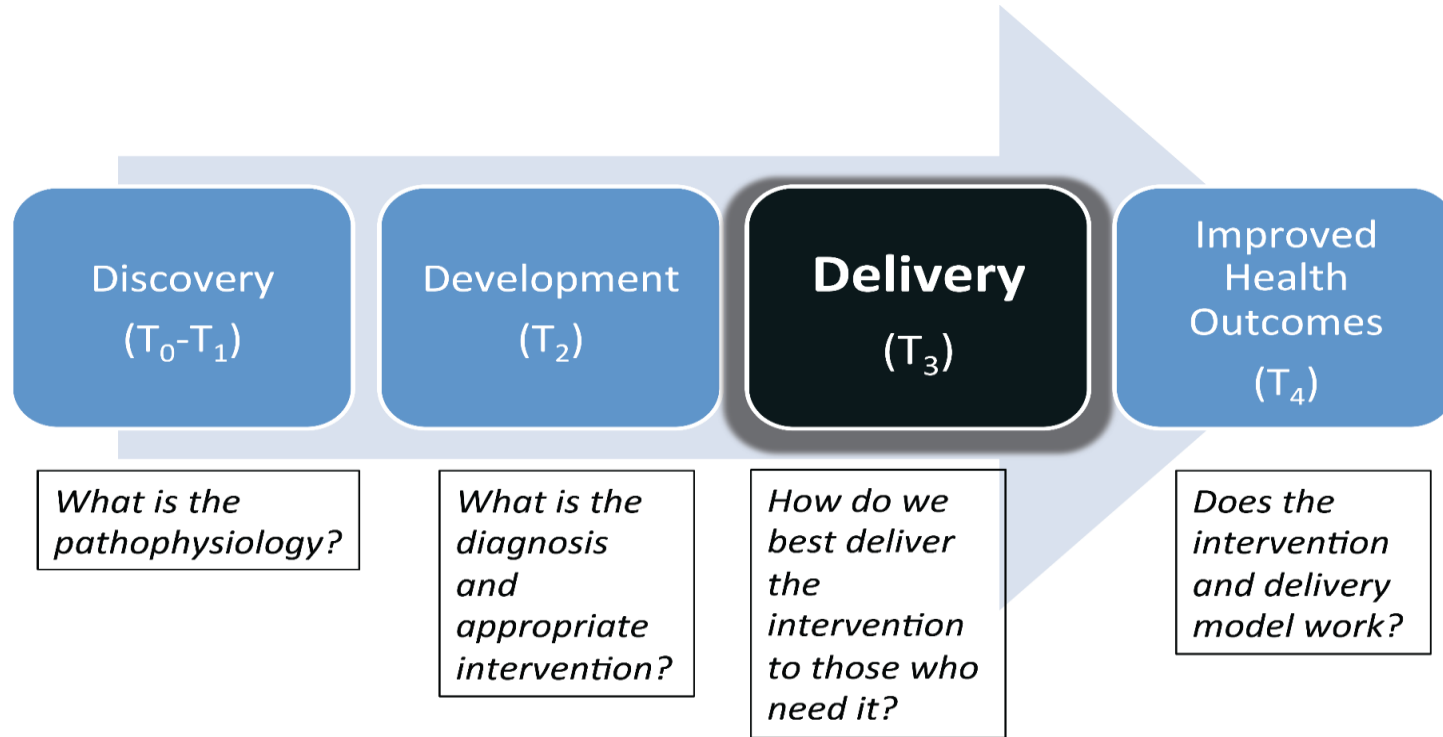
Discovery
($T_0$-$T_1$)

Development
($T_2$)

Delivery
($T_3$)

Improved Health Outcomes
($T_4$)

What is the pathophysiology?

What is the diagnosis and appropriate intervention?

How do we best deliver the intervention to those who need it?

Does the intervention and delivery model work?